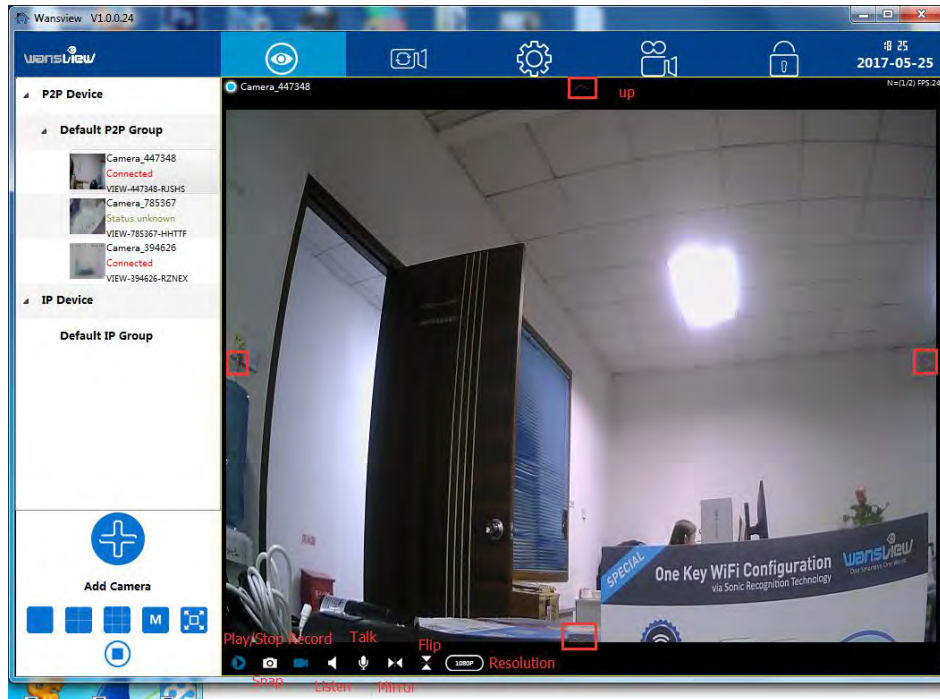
Wansview V1.0.0.24

wansview

星期四
2017-05-25

P2P Device

Default P2P Group

Camera_447348
Connected
VIEW-447348-RJSHS

Camera_785367
Status unknown
VIEW-785367-HHTTF

Camera_394626
Connected
VIEW-394626-RZNEX

IP Device

Default IP Group

Add Camera

M

Camera_447348

up

N=(1/2) FPS:24

SPECIAL
One Key WiFi Configuration
via Sonic Recognition Technology
wansview

Play/Stop Record Talk Flip
Snap Listen Mirror Resolution

1080P